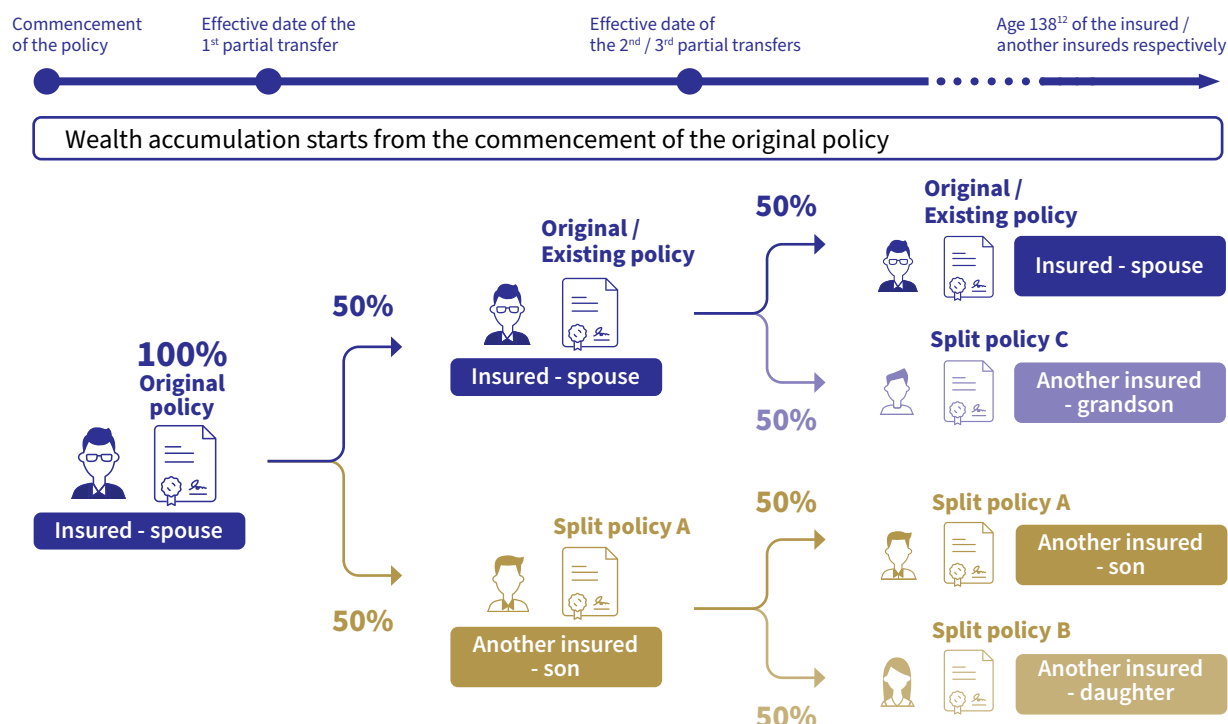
Commencement of the policy

Effective date of the $1^{st}$ partial transfer

Effective date of the $2^{nd}$ / $3^{rd}$ partial transfers

Age $138^{12}$ of the insured / another insureds respectively

Wealth accumulation starts from the commencement of the original policy

100%
Original policy

Insured - spouse

50%

Original / Existing policy

Insured - spouse

50%

Split policy A

Another insured - son

50%

Original / Existing policy

Insured - spouse

Split policy C

Another insured - grandson

50%

50%

Split policy A

Another insured - son

Split policy B

Another insured - daughter

50%